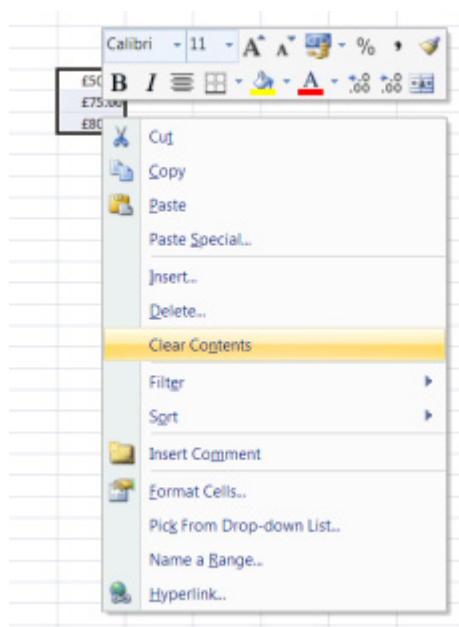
£50
£75.00
£80

Calibri 11 A A % ,
B I A .00 .00

Cut
Copy
Paste
Paste Special...
Insert...
Delete...
Clear Contents
Filter
Sort
Insert Comment
Format Cells...
Pick From Drop-down List...
Name a Range...
Hyperlink...